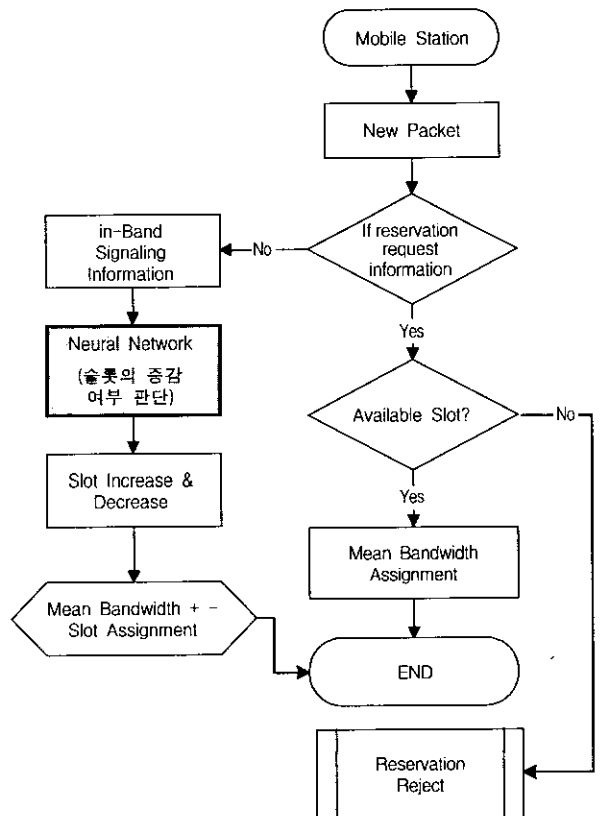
Mobile Station

New Packet

If reservation request information

No

in-Band Signaling Information

Neural Network (슬롯의 증감 여부 판단)

Yes

Available Slot?

No

Slot Increase & Decrease

Yes

Mean Bandwidth Assignment

Mean Bandwidth + - Slot Assignment

END

Reservation Reject